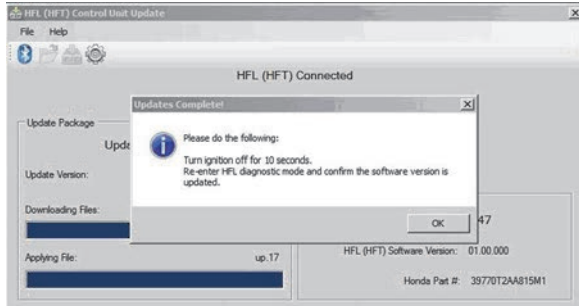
HFL (HFT) Control Unit Update

File Help

HFL (HFT) Connected

Update Package

Upda

Update Version:

Downloading Files:

Applying File: up.17

Updates Complete!

Please do the following:

Turn ignition off for 10 seconds.
Re-enter HFL diagnostic mode and confirm the software version is updated.

OK

47

HFL (HFT) Software Version: 01.00.000

Honda Part #: 39770T2AA815M1